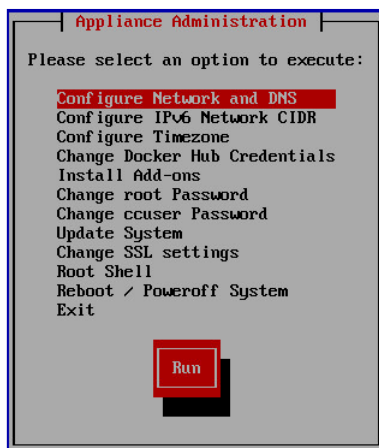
Appliance Administration

Please select an option to execute:

Configure Network and DNS
Configure IPv6 Network CIDR
Configure Timezone
Change Docker Hub Credentials
Install Add-ons
Change root Password
Change ccuser Password
Update System
Change SSL settings
Root Shell
Reboot / Poweroff System
Exit

Run